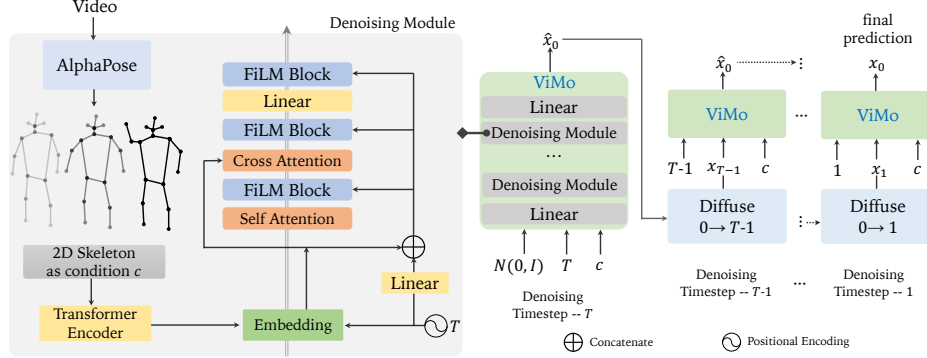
Video

AlphaPose

2D Skeleton as condition $c$

Transformer Encoder

Denoising Module

FiLM Block

Linear

FiLM Block

Cross Attention

FiLM Block

Self Attention

Embedding

Linear

$T$

$\hat{x}_0$

ViMo

Linear

Denoising Module

...

Denoising Module

Linear

$N(0, I)$ $T$ $c$

Denoising Timestep -- $T$

$\hat{x}_0$

ViMo

$T$-1 $x_{T-1}$ $c$

Diffuse $0 \rightarrow T$-1

Denoising Timestep -- $T$-1

...

final prediction

$x_0$

ViMo

1 $x_1$ $c$

Diffuse $0 \rightarrow 1$

Denoising Timestep -- 1

Concatenate

Positional Encoding